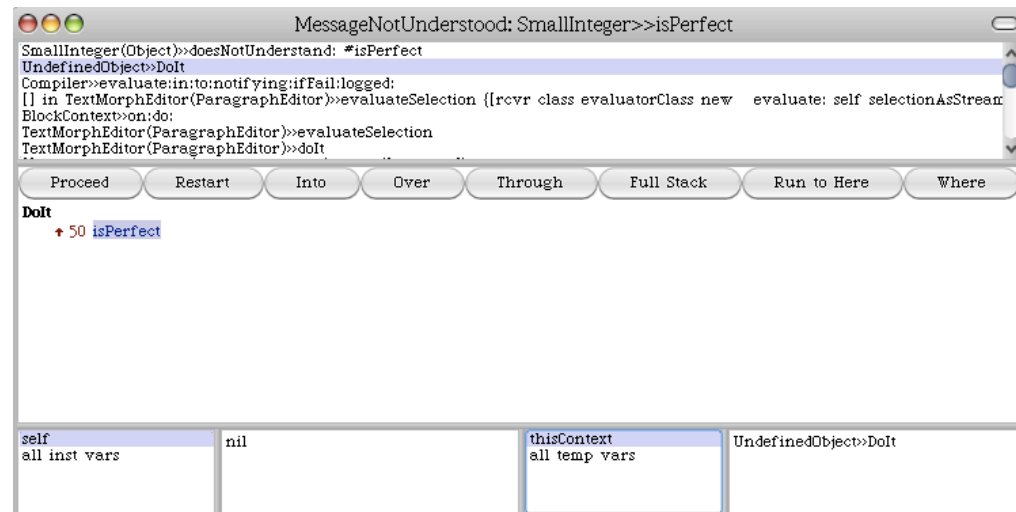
MessageNotUnderstood: SmallInteger>>isPerfect

SmallInteger(Object)>>doesNotUnderstand: #isPerfect
UndefinedObject>>DoIt
Compiler>>evaluate:in:to:notifying:ifFail:logged:
[] in TextMorphEditor(ParagraphEditor)>>evaluateSelection {[rcvr class evaluatorClass new evaluate: self selectionAsStream
BlockContext>>on:do:
TextMorphEditor(ParagraphEditor)>>evaluateSelection
TextMorphEditor(ParagraphEditor)>>doIt

Proceed | Restart | Into | Over | Through | Full Stack | Run to Here | Where

DoIt
↑ 50 isPerfect

self
all inst vars

nil

thisContext
all temp vars

UndefinedObject>>DoIt